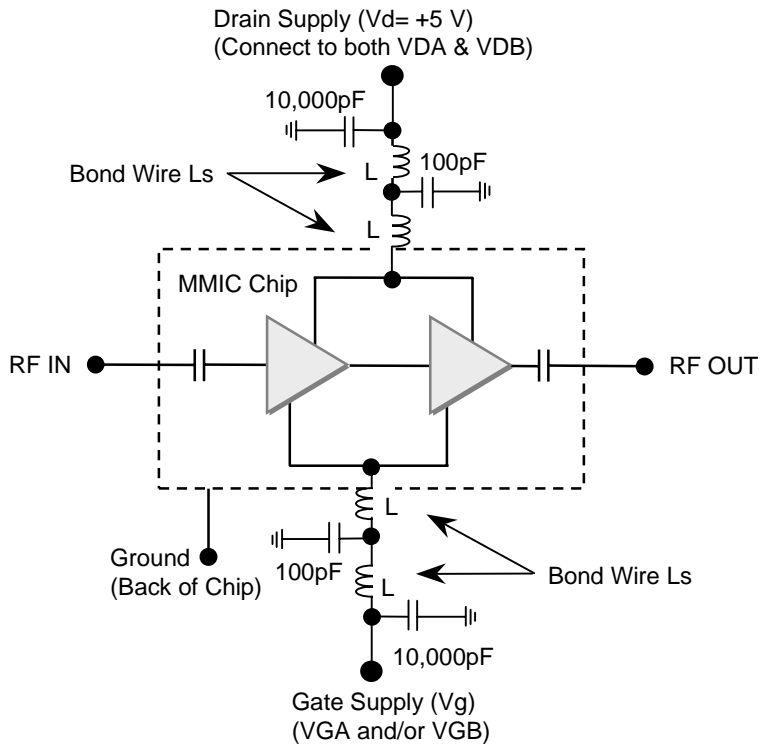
Drain Supply (Vd= +5 V)
(Connect to both VDA & VDB)

10,000pF

Bond Wire Ls

L

100pF

L

MMIC Chip

RF IN

RF OUT

L

Ground
(Back of Chip)

100pF

L

Bond Wire Ls

10,000pF

Gate Supply (Vg)
(VGA and/or VGB)